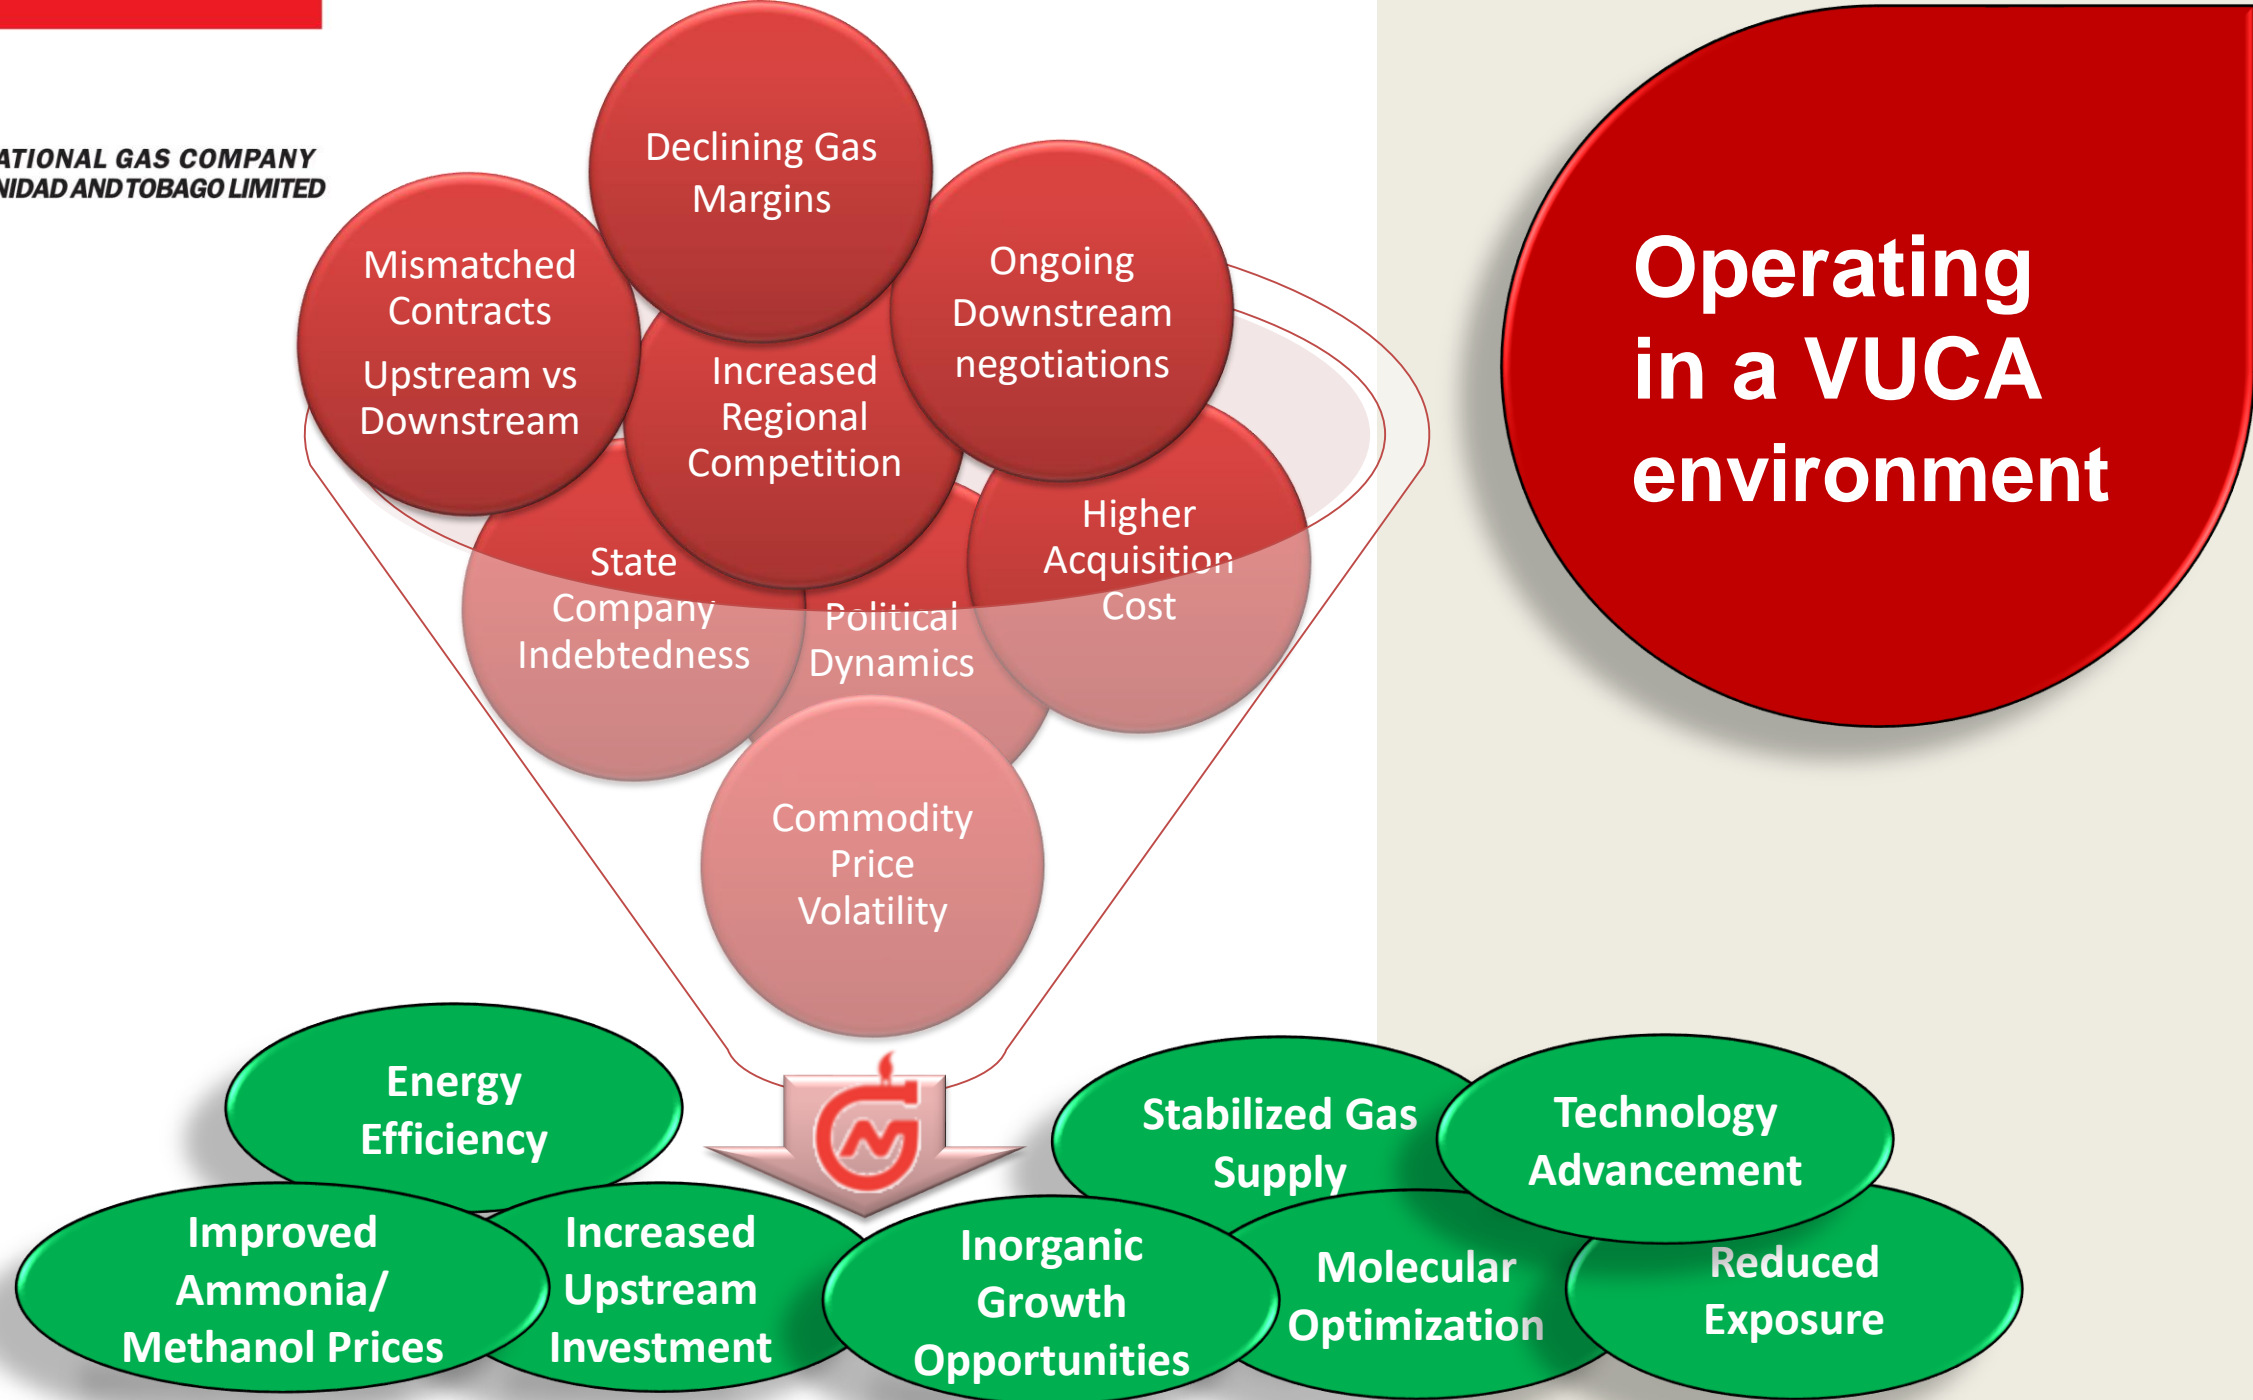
ATIONAL GAS COMPANY
NIDAD AND TOBAGO LIMITED

Declining Gas Margins

Mismatched Contracts
Upstream vs Downstream

Ongoing Downstream negotiations

Increased Regional Competition

Higher Acquisition Cost

State Company Indebtedness

Political Dynamics

Commodity Price Volatility

Operating in a VUCA environment

Energy Efficiency

Stabilized Gas Supply

Technology Advancement

Improved Ammonia/ Methanol Prices

Increased Upstream Investment

Inorganic Growth Opportunities

Molecular Optimization

Reduced Exposure